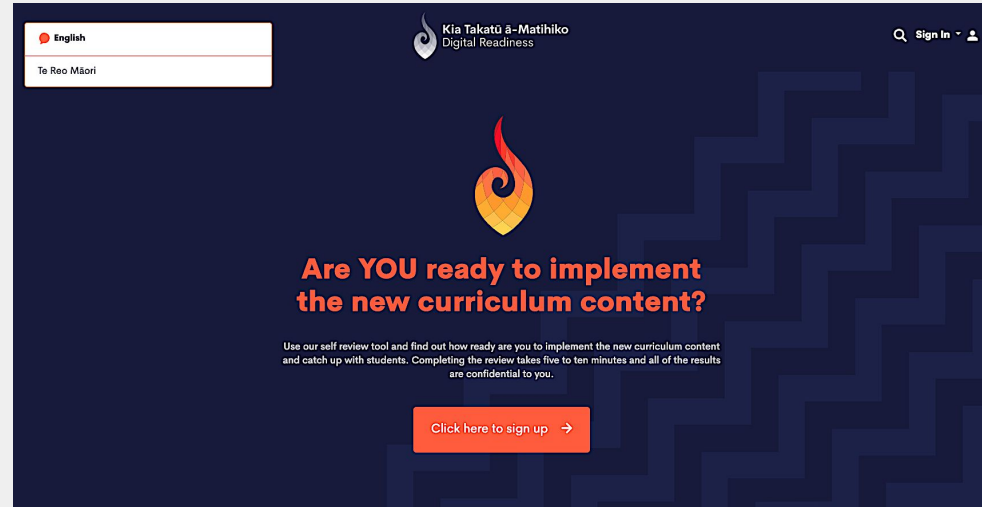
English

Te Reo Māori

Kia Takatū ā-Matihiko
Digital Readiness

Sign In

Are YOU ready to implement the new curriculum content?

Use our self review tool and find out how ready are you to implement the new curriculum content and catch up with students. Completing the review takes five to ten minutes and all of the results are confidential to you.

Click here to sign up →